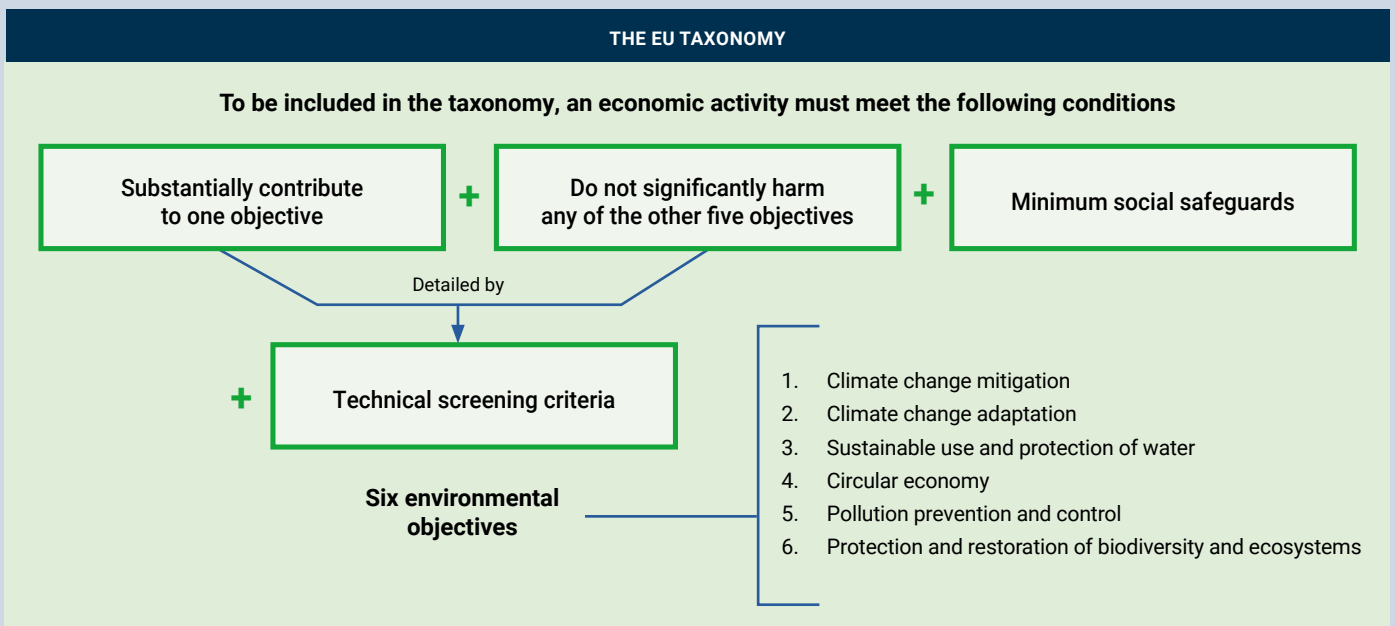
THE EU TAXONOMY

To be included in the taxonomy, an economic activity must meet the following conditions

Substantially contribute to one objective

+

Do not significantly harm any of the other five objectives

+

Minimum social safeguards

Detailed by

+

Technical screening criteria

Six environmental objectives

1. Climate change mitigation
2. Climate change adaptation
3. Sustainable use and protection of water
4. Circular economy
5. Pollution prevention and control
6. Protection and restoration of biodiversity and ecosystems